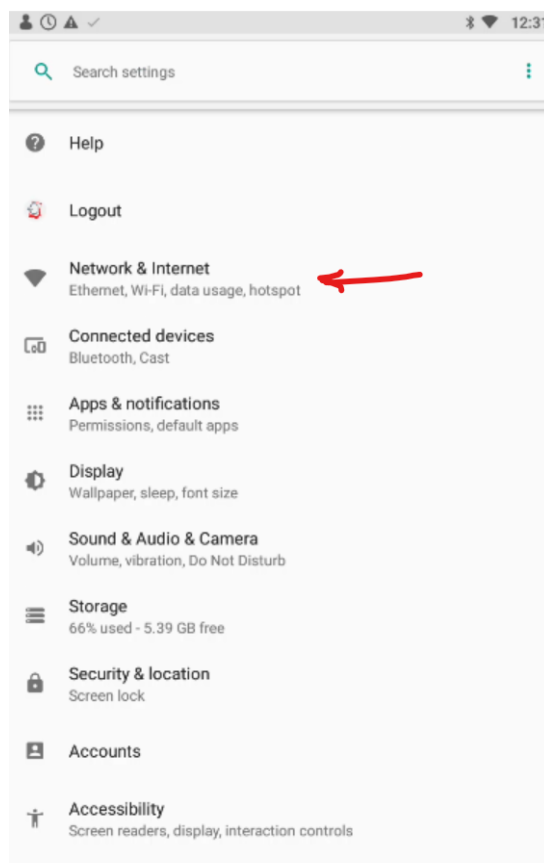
12:3

Search settings

Help

Logout

Network & Internet
Ethernet, Wi-Fi, data usage, hotspot

Connected devices
Bluetooth, Cast

Apps & notifications
Permissions, default apps

Display
Wallpaper, sleep, font size

Sound & Audio & Camera
Volume, vibration, Do Not Disturb

Storage
66% used - 5.39 GB free

Security & location
Screen lock

Accounts

Accessibility
Screen readers, display, interaction controls